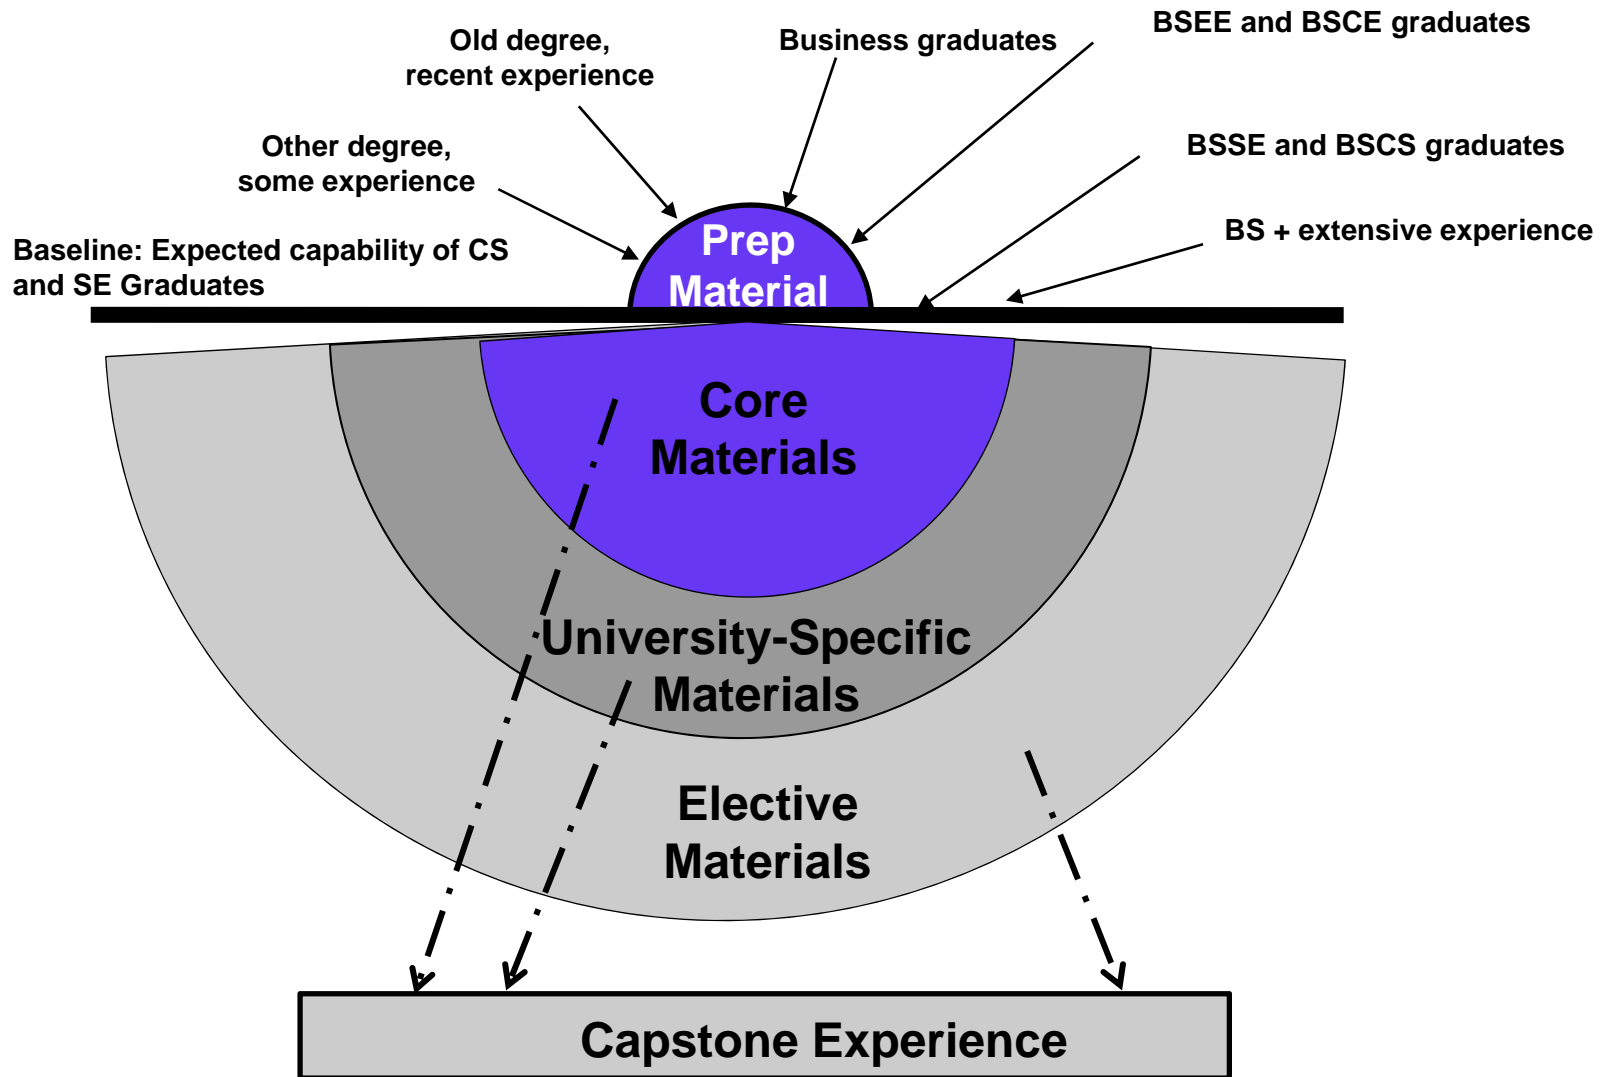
Old degree, recent experience

Business graduates

BSEE and BSCE graduates

Other degree, some experience

BSSE and BSCS graduates

BS + extensive experience

Baseline: Expected capability of CS and SE Graduates

Prep Material

Core Materials

University-Specific Materials

Elective Materials

Capstone Experience